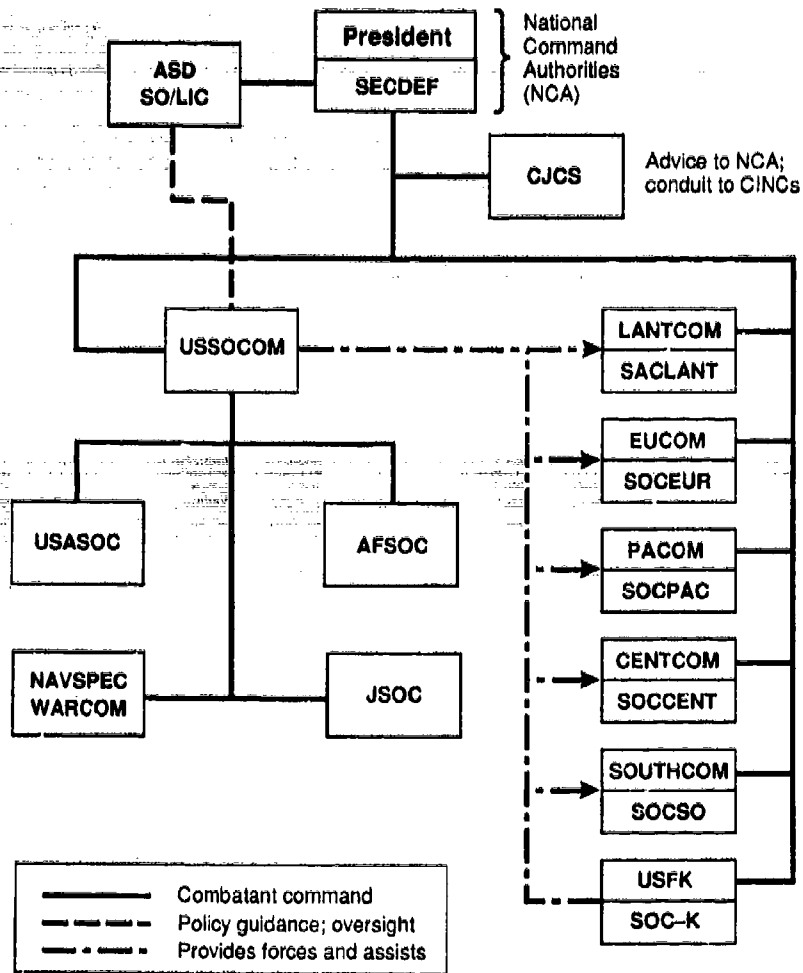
President

SECDEF

National Command Authorities (NCA)

ASD SO/LIC

CJCS

Advice to NCA; conduit to CINCs

USSOCOM

LANTCOM

SACLANT

EUCOM

SOCEUR

PACOM

SOCPAC

CENTCOM

SOCCENT

SOUTHCOM

SOCSO

USFK

SOC–K

USASOC

AFSOC

NAVSPEC WARCOM

JSOC

Combatant command

Policy guidance; oversight

Provides forces and assists